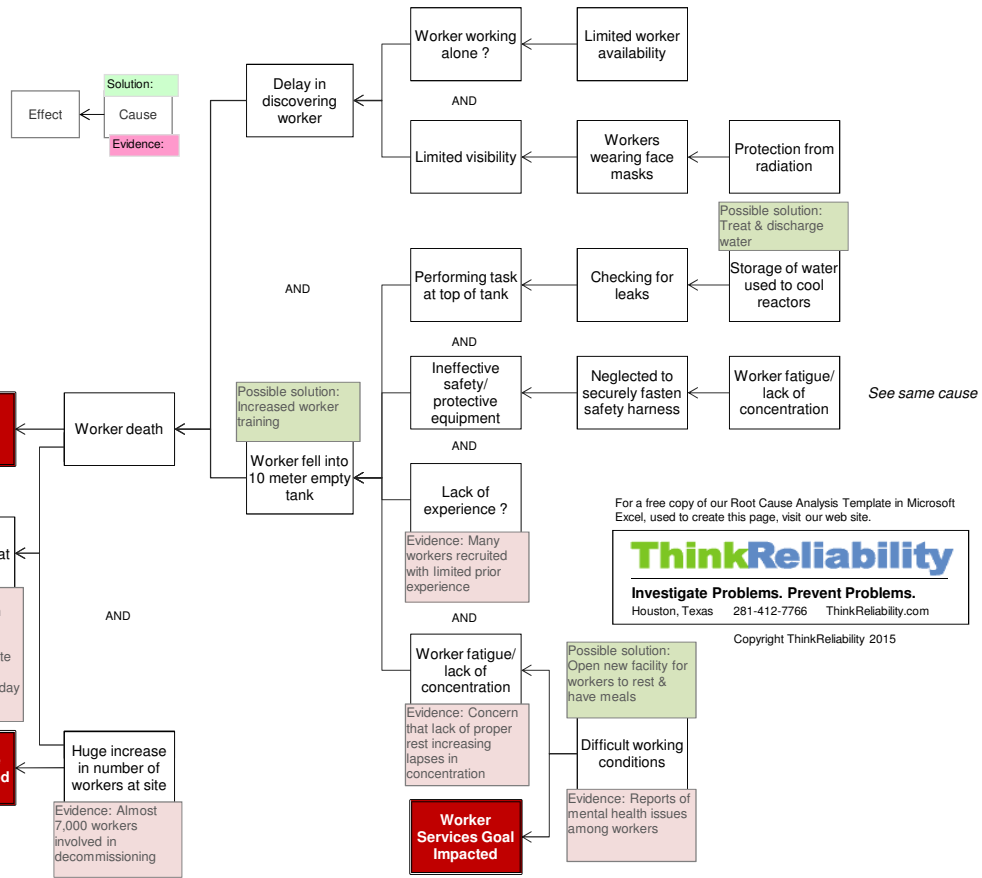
Effect

Solution:

Cause

Evidence:

Delay in discovering worker

Worker working alone ?

Limited worker availability

AND

Limited visibility

Workers wearing face masks

Protection from radiation

Possible solution: Treat & discharge water

AND

Performing task at top of tank

Checking for leaks

Storage of water used to cool reactors

AND

Ineffective safety/ protective equipment

Neglected to securely fasten safety harness

Worker fatigue/ lack of concentration

See same cause

Possible solution: Increased worker training

Worker death

Worker fell into 10 meter empty tank

AND

Lack of experience ?

Evidence: Many workers recruited with limited prior experience

For a free copy of our Root Cause Analysis Template in Microsoft Excel, used to create this page, visit our web site.

ThinkReliability

Investigate Problems. Prevent Problems.

Houston, Texas 281-412-7766 ThinkReliability.com

Copyright ThinkReliability 2015

at

AND

te

day

AND

Worker fatigue/ lack of concentration

Possible solution: Open new facility for workers to rest & have meals

Evidence: Concern that lack of proper rest increasing lapses in concentration

Difficult working conditions

d

Huge increase in number of workers at site

Evidence: Almost 7,000 workers involved in decommissioning

Worker Services Goal Impacted

Evidence: Reports of mental health issues among workers